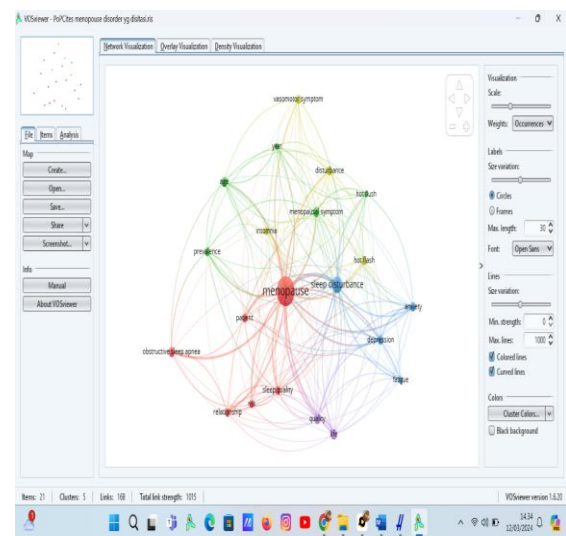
VOSviewer - PoPCites menopause disorder yg disitasi.ris

Network Visualization | Overlay Visualization | Density Visualization

File | Items | Analysis

Map

Create...

Open...

Save...

Share

Screenshot...

Info

Manual

About VOSviewer

vasomotor symptom

year

disturbance

hot flush

menopausal symptom

insomnia

prevalence

hot flash

menopause

sleep disturbance

anxiety

patient

depression

fatigue

obstructive sleep apnea

sleep quality

relationship

quality

life

Visualization

Scale:

Weights: Occurrences

Labels

Size variation:

Circles

Frames

Max. length: 30

Font: Open Sans

Lines

Size variation:

Min. strength: 0

Max. lines: 1000

Colored lines

Curved lines

Colors

Cluster Colors...

Black background

Items: 21 | Clusters: 5 | Links: 168 | Total link strength: 1015

VOSviewer version 1.6.20

14:34
12/03/2024